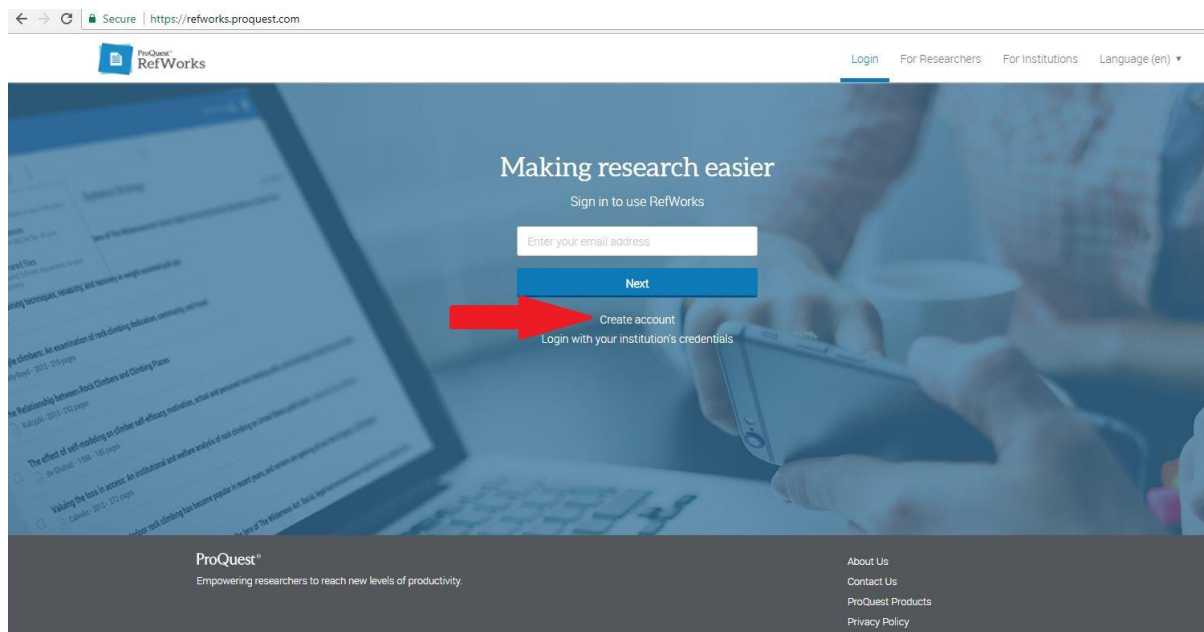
Secure | https://refworks.proquest.com

ProQuest RefWorks

Login For Researchers For Institutions Language (en)

Making research easier

Sign in to use RefWorks

Enter your email address

Next

Create account

Login with your institution's credentials

ProQuest®

Empowering researchers to reach new levels of productivity.

About Us

Contact Us

ProQuest Products

Privacy Policy